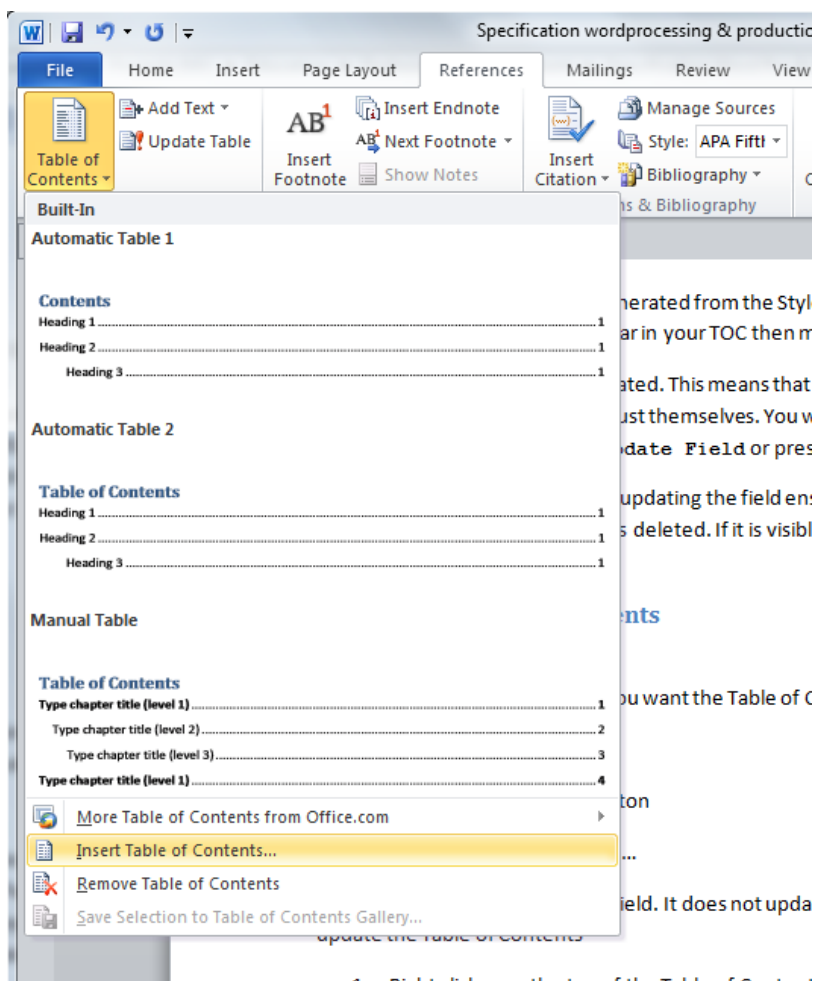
Specification wordprocessing & productio

File Home Insert Page Layout References Mailings Review View

Table of Contents
Add Text
Update Table
$AB^1$
Insert Footnote
Insert Endnote
Next Footnote
Show Notes
Insert Citation
Manage Sources
Style: APA Fifth
Bibliography
ns & Bibliography

Built-In
Automatic Table 1

Contents
Heading 1 .......... 1
Heading 2 .......... 1
Heading 3 .......... 1

Automatic Table 2

Table of Contents
Heading 1 .......... 1
Heading 2 .......... 1
Heading 3 .......... 1

Manual Table

Table of Contents
Type chapter title (level 1) .......... 1
Type chapter title (level 2) .......... 2
Type chapter title (level 3) .......... 3
Type chapter title (level 1) .......... 4

More Table of Contents from Office.com
Insert Table of Contents...
Remove Table of Contents
Save Selection to Table of Contents Gallery...

nerated from the Styl
ar in your TOC then m

ated. This means that
ust themselves. You w
pdate Field or pres

updating the field ens
s deleted. If it is visib

ents

ou want the Table of C

ton

...

ield. It does not upda
update the Table of Contents

1. Right-click over the top of the Table of Content